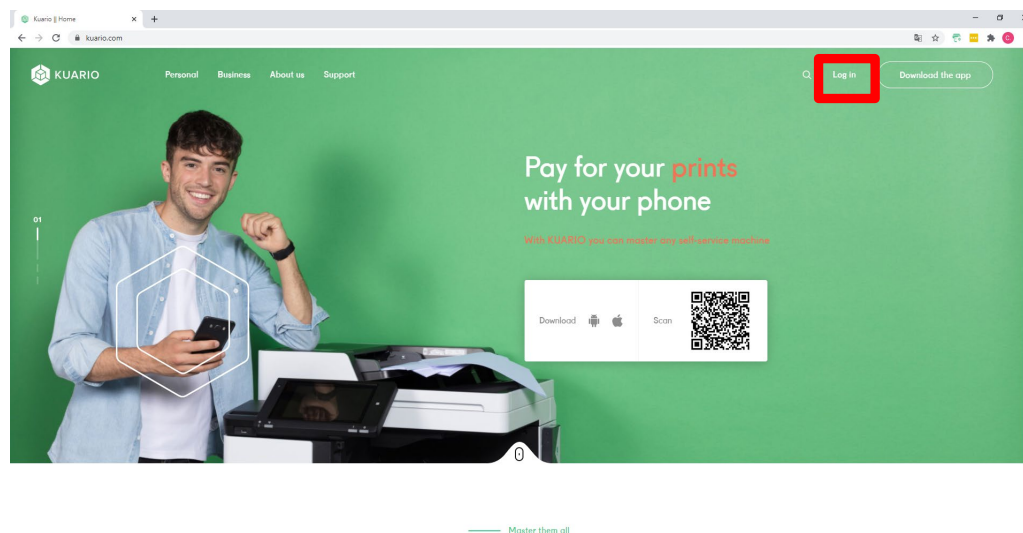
Kuario || Home
kuario.com

KUARIO
Personal
Business
About us
Support
Log in
Download the app

01

Pay for your prints with your phone

With KUARIO you can master any self-service machine

Download
Scan

Master them all